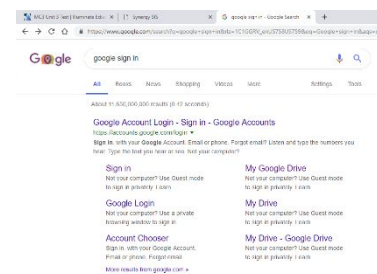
ML3 Unit 2 Text | Illuminate Edu × | Synergy SIS × | google sign in - Google Search × | +

https://www.google.com/search?q=google+sign+in&rlz=1C1GGRV_enUS758US758&oq=Google+sign+in&aq=

Google

google sign in

All Books News Shopping Videos More Settings Tools

About 11,630,000,000 results (0.42 seconds)

Google Account Login - Sign in - Google Accounts
https://accounts.google.com/login ▾
Sign in with your Google Account. Email or phone. Forgot email? Listen and type the numbers you hear. Type the text you hear or see. Not your computer?

Sign in
Not your computer? Use Guest mode to sign in privately. Learn

My Google Drive
Not your computer? Use Guest mode to sign in privately. Learn

Google Login
Not your computer? Use a private browsing window to sign in

My Drive
Not your computer? Use Guest mode to sign in privately. Learn

Account Chooser
Sign in with your Google Account. Email or phone. Forgot email

My Drive - Google Drive
Not your computer? Use Guest mode to sign in privately. Learn

More results from google.com »